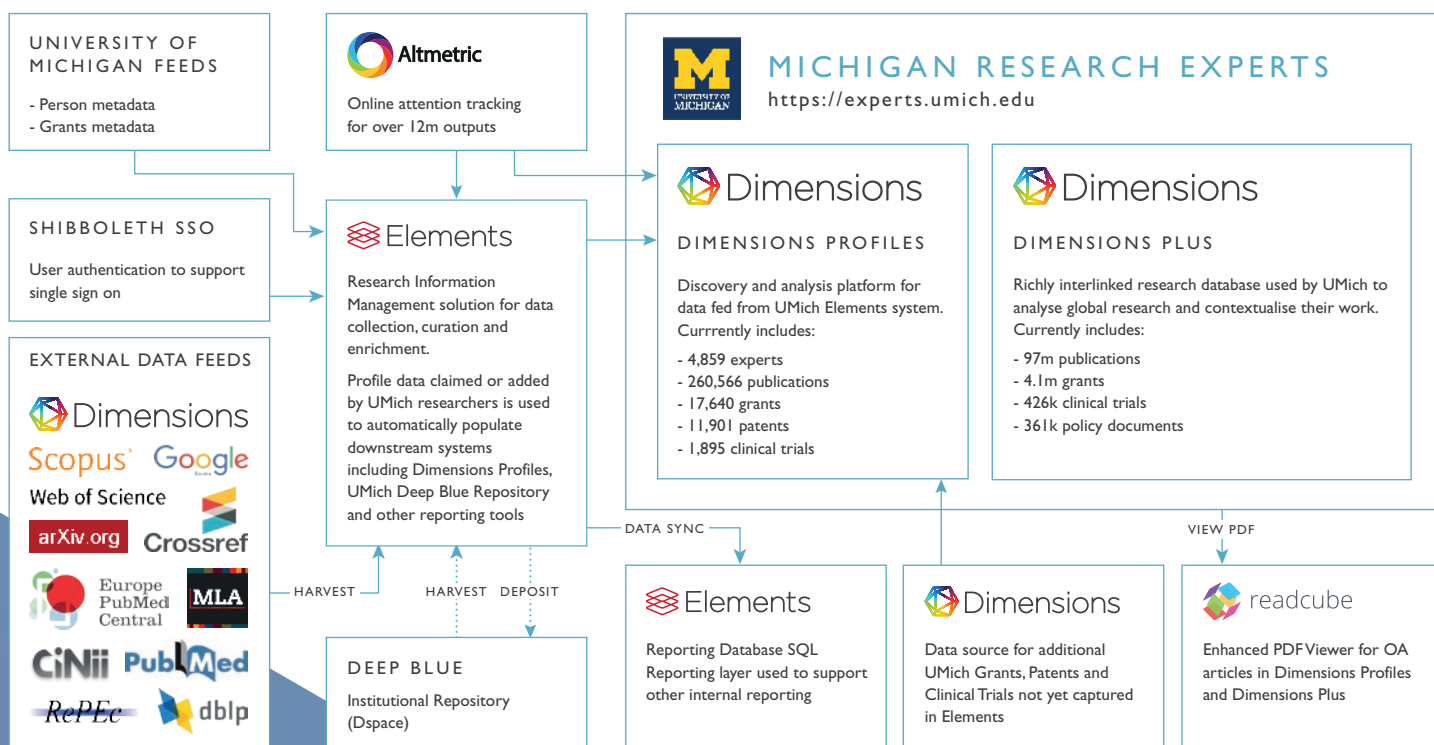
UNIVERSITY OF MICHIGAN FEEDS

- Person metadata
- Grants metadata

Altmetric

Online attention tracking for over 12m outputs

M UNIVERSITY OF MICHIGAN

MICHIGAN RESEARCH EXPERTS
https://experts.umich.edu

SHIBBOLETH SSO

User authentication to support single sign on

Elements

Research Information Management solution for data collection, curation and enrichment.

Profile data claimed or added by UMich researchers is used to automatically populate downstream systems including Dimensions Profiles, UMich Deep Blue Repository and other reporting tools

Dimensions

DIMENSIONS PROFILES

Discovery and analysis platform for data fed from UMich Elements system. Currrently includes:

- 4,859 experts
- 260,566 publications
- 17,640 grants
- 11,901 patents
- 1,895 clinical trials

Dimensions

DIMENSIONS PLUS

Richly interlinked research database used by UMich to analyse global research and contextualise their work. Currently includes:

- 97m publications
- 4.1m grants
- 426k clinical trials
- 361k policy documents

EXTERNAL DATA FEEDS

Dimensions
Scopus
Google
Web of Science
arXiv.org
Crossref
Europe PubMed Central
MLA
CiNii
PubMed
RePEc
dblp

HARVEST

HARVEST

DEPOSIT

DATA SYNC

VIEW PDF

DEEP BLUE

Institutional Repository (Dspace)

Elements

Reporting Database SQL
Reporting layer used to support other internal reporting

Dimensions

Data source for additional UMich Grants, Patents and Clinical Trials not yet captured in Elements

readcube

Enhanced PDF Viewer for OA articles in Dimensions Profiles and Dimensions Plus